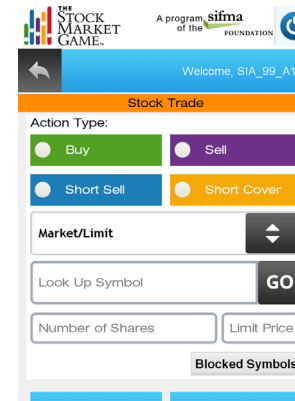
THE STOCK MARKET GAME™

A program of the sifma FOUNDATION

Welcome, SIA_99_A1

Stock Trade

Action Type:

Buy

Sell

Short Sell

Short Cover

Market/Limit

Look Up Symbol

GO

Number of Shares

Limit Price

Blocked Symbols